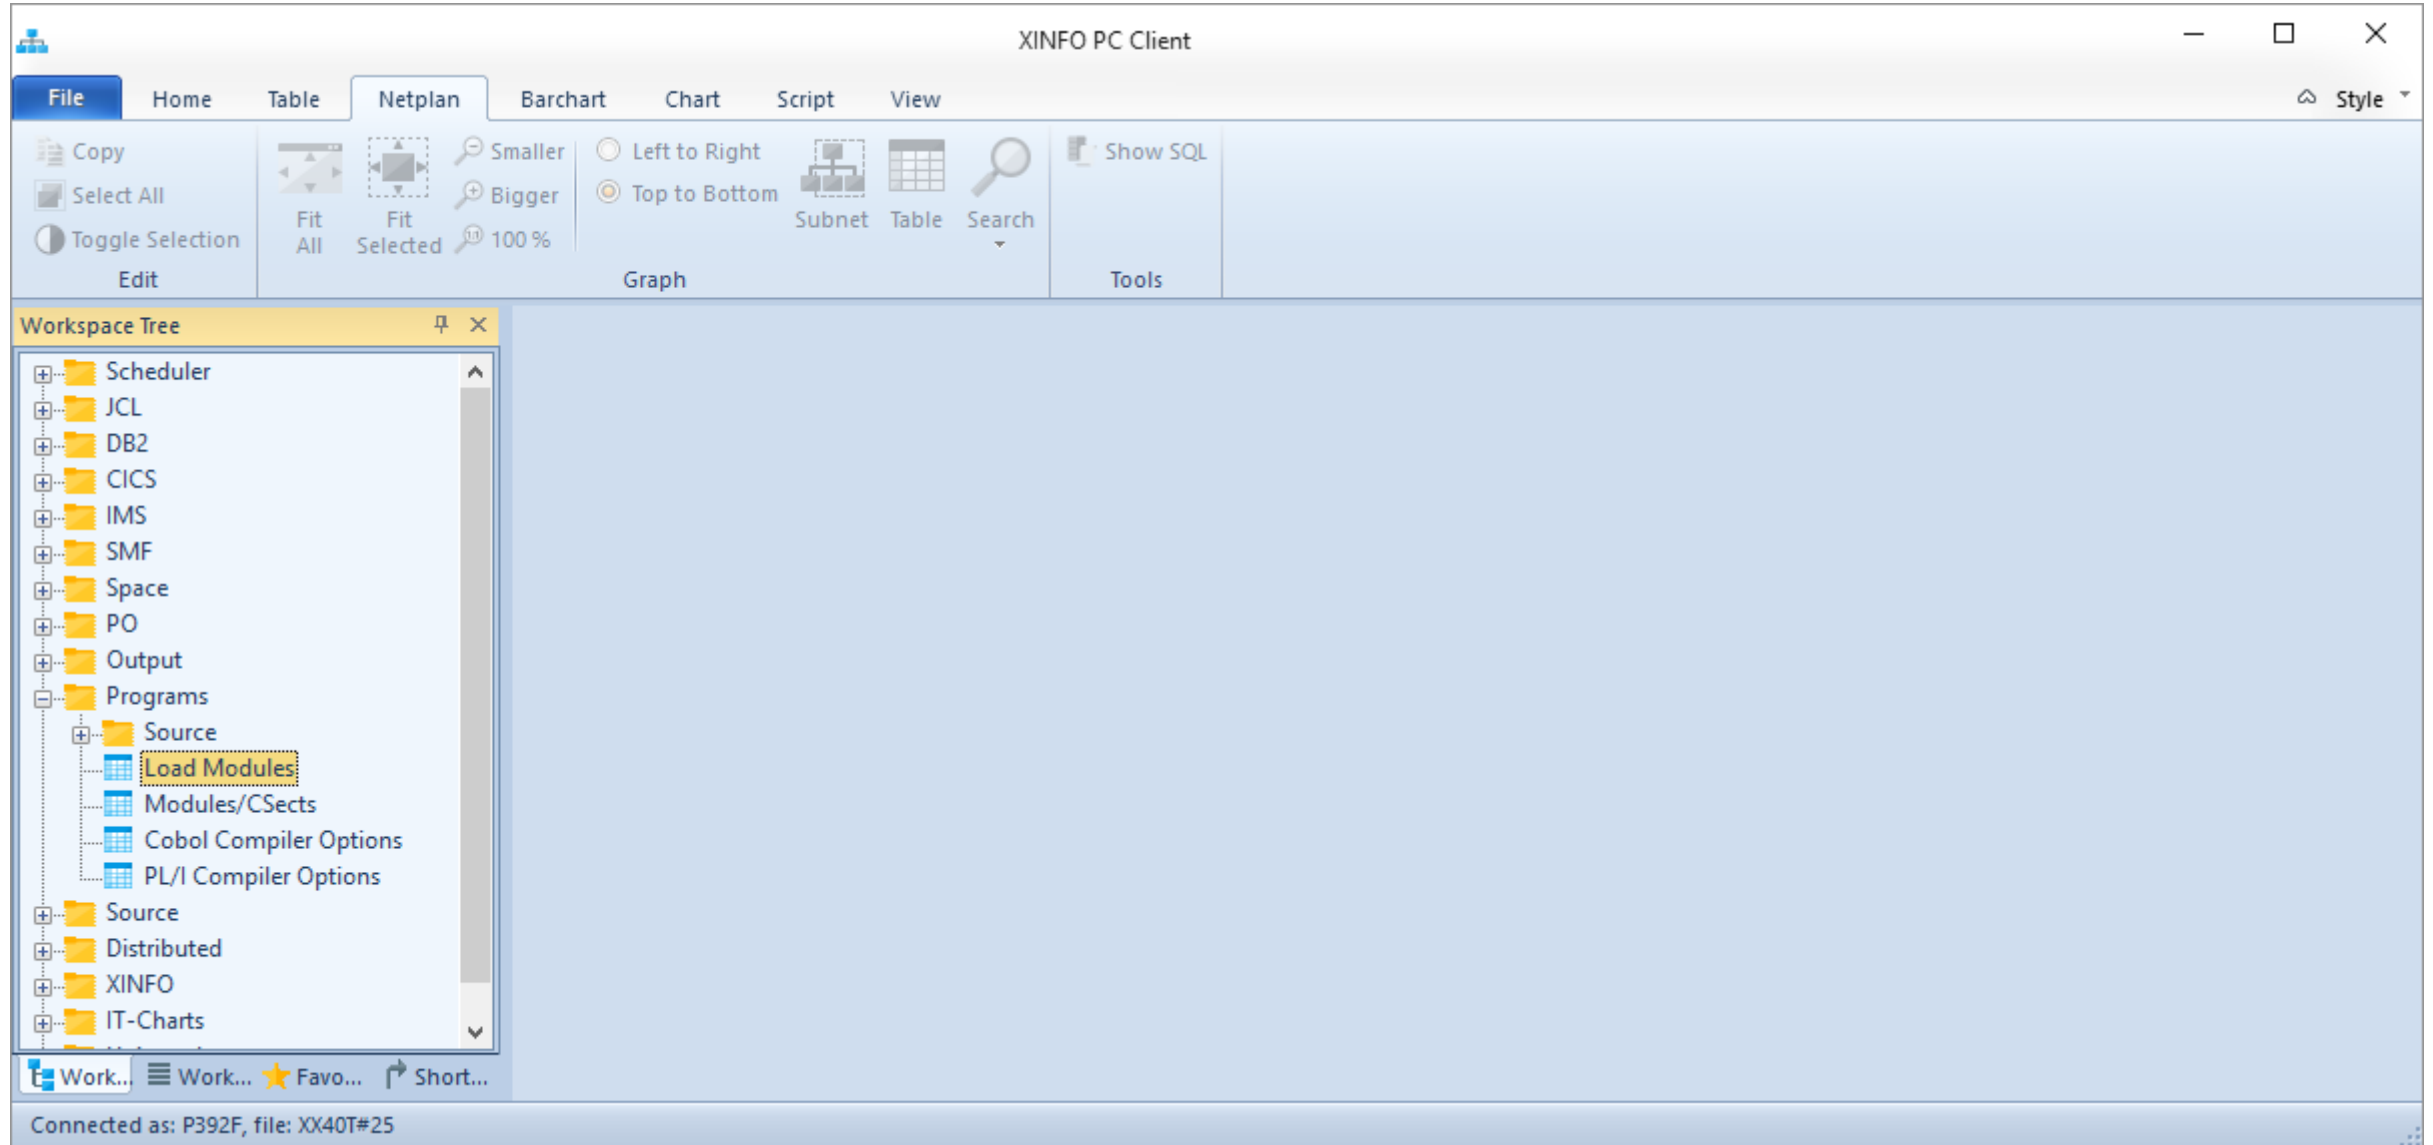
XINFO PC Client

File Home Table Netplan Barchart Chart Script View Style

Copy
Select All
Toggle Selection
Edit

Fit All
Fit Selected
Smaller
Bigger
100 %
Left to Right
Top to Bottom
Subnet
Table
Search
Graph

Show SQL
Tools

Workspace Tree

Scheduler
JCL
DB2
CICS
IMS
SMF
Space
PO
Output
Programs
Source
Load Modules
Modules/CSects
Cobol Compiler Options
PL/I Compiler Options
Source
Distributed
XINFO
IT-Charts

Work... Work... Favo... Short...

Connected as: P392F, file: XX40T#25